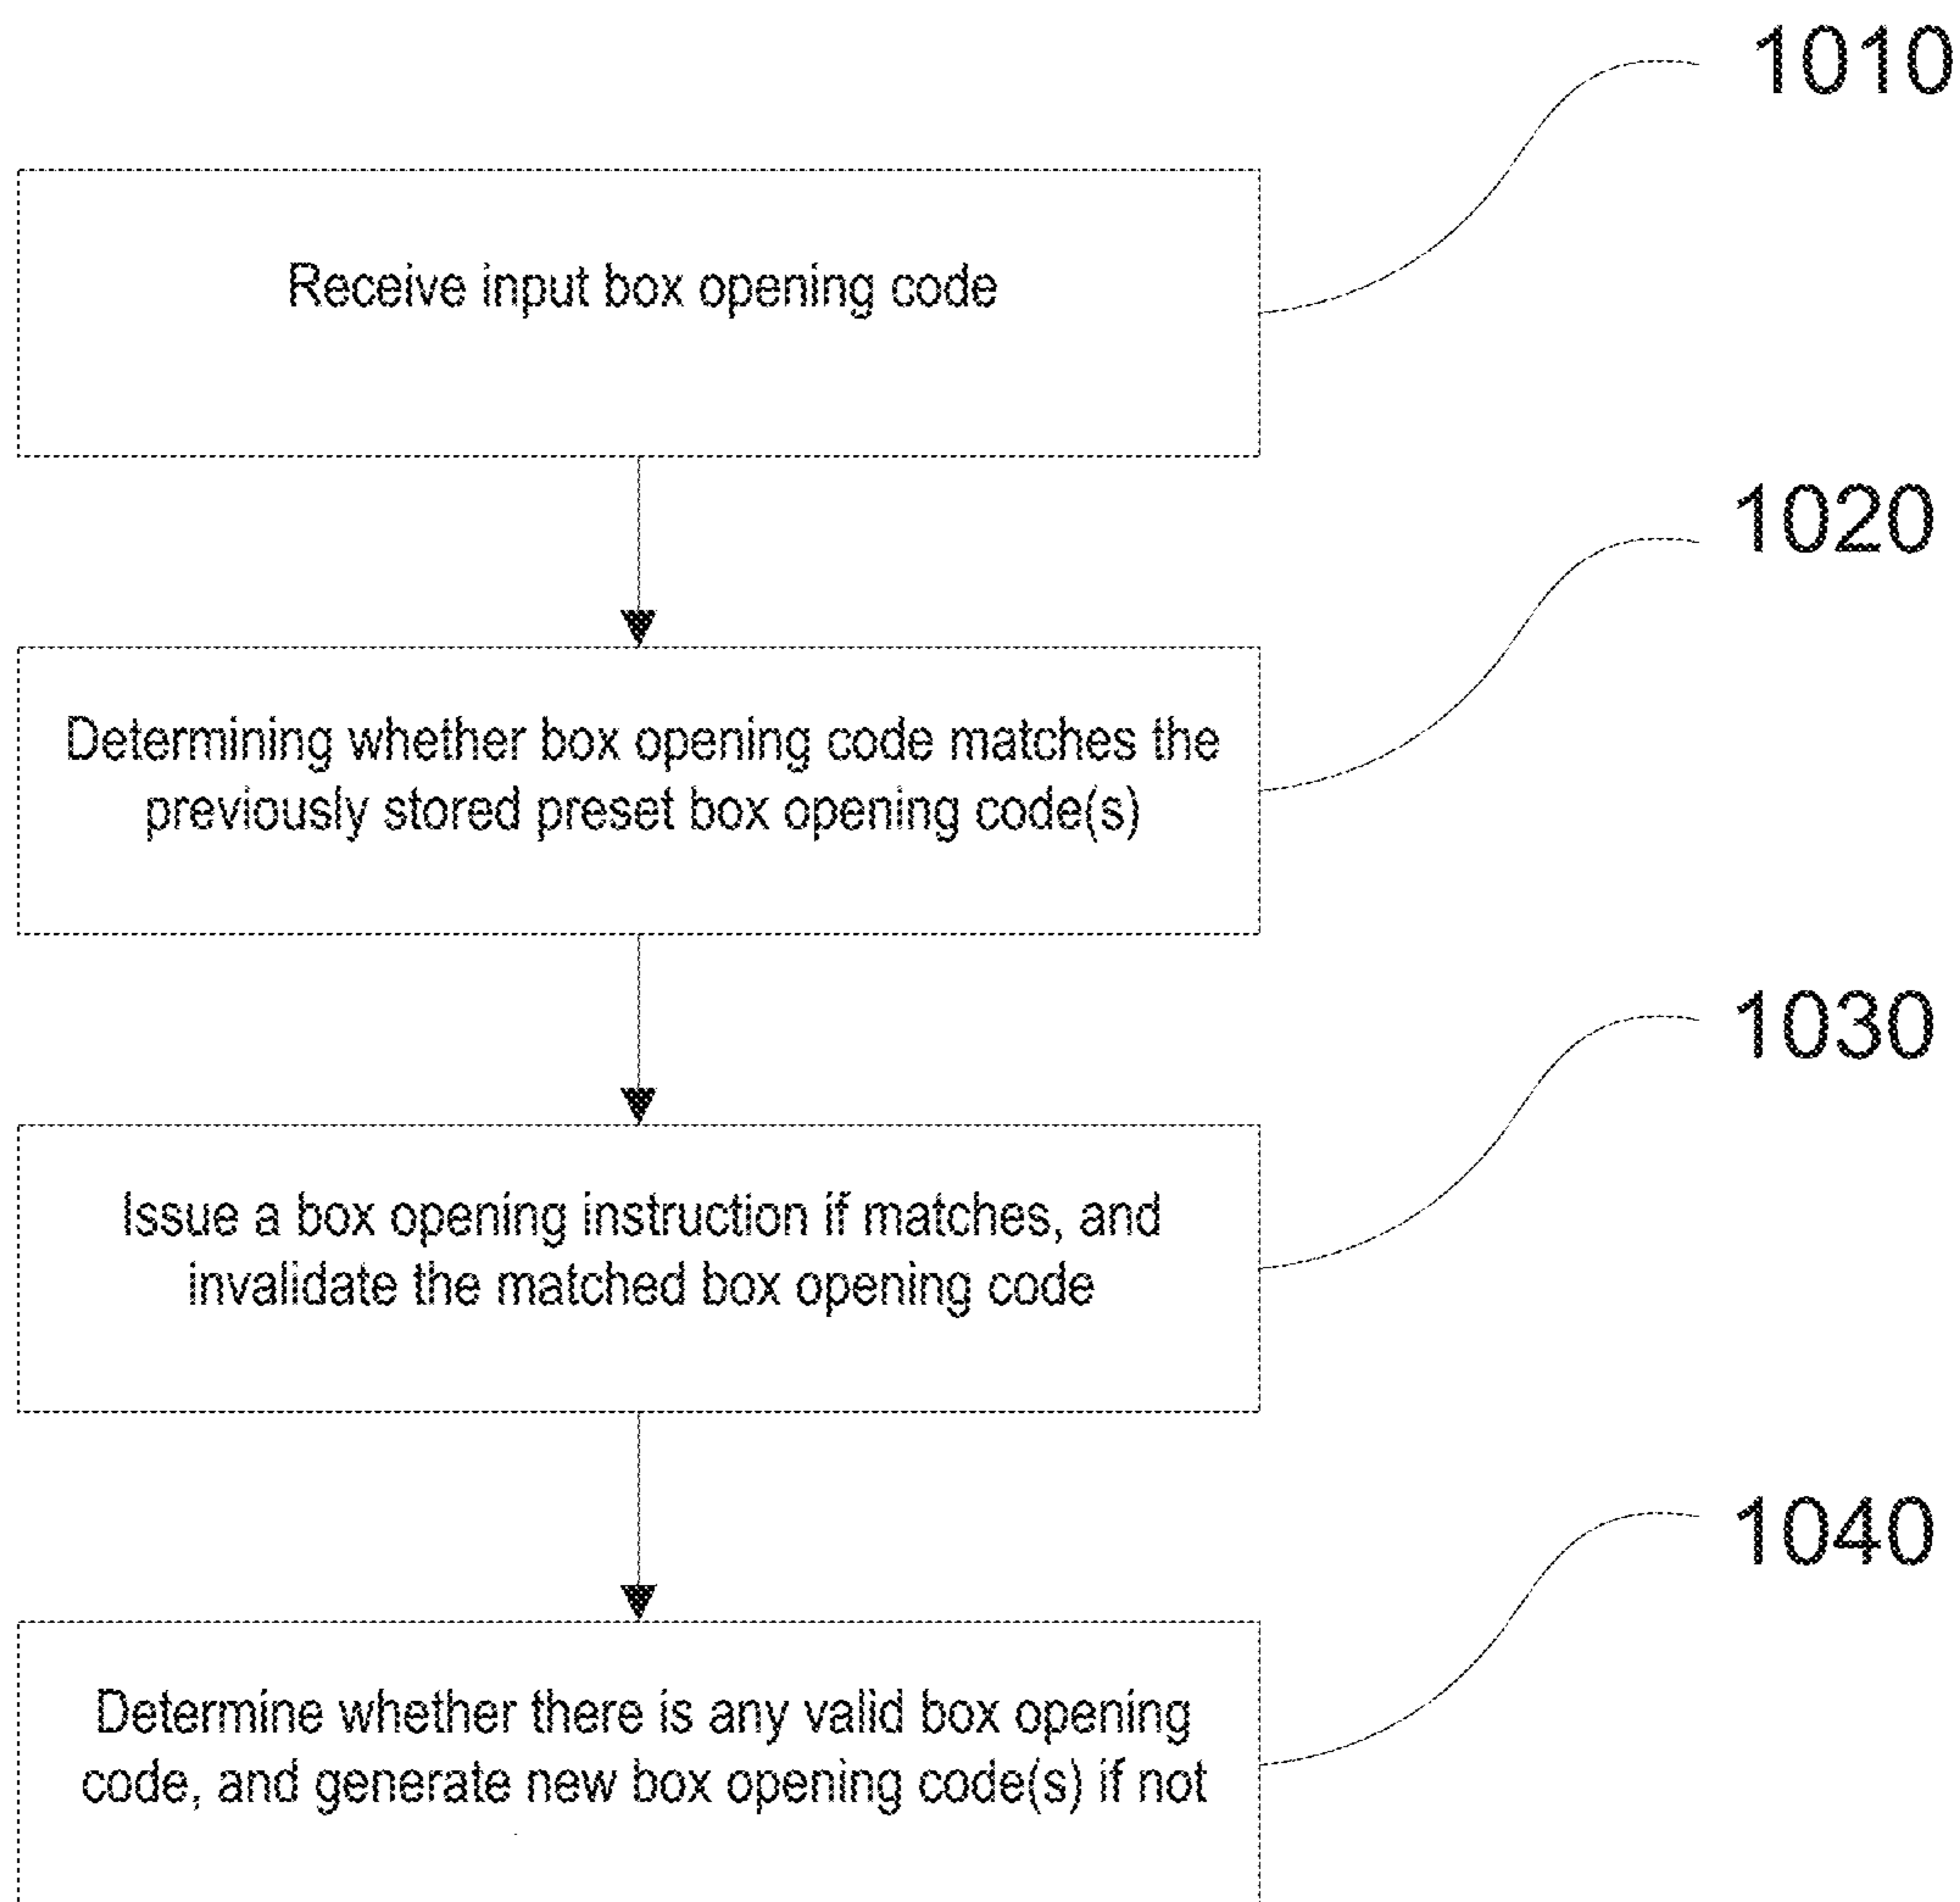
1010

Receive input box opening code

1020

Determining whether box opening code matches the previously stored preset box opening code(s)

1030

Issue a box opening instruction if matches, and invalidate the matched box opening code

1040

Determine whether there is any valid box opening code, and generate new box opening code(s) if not